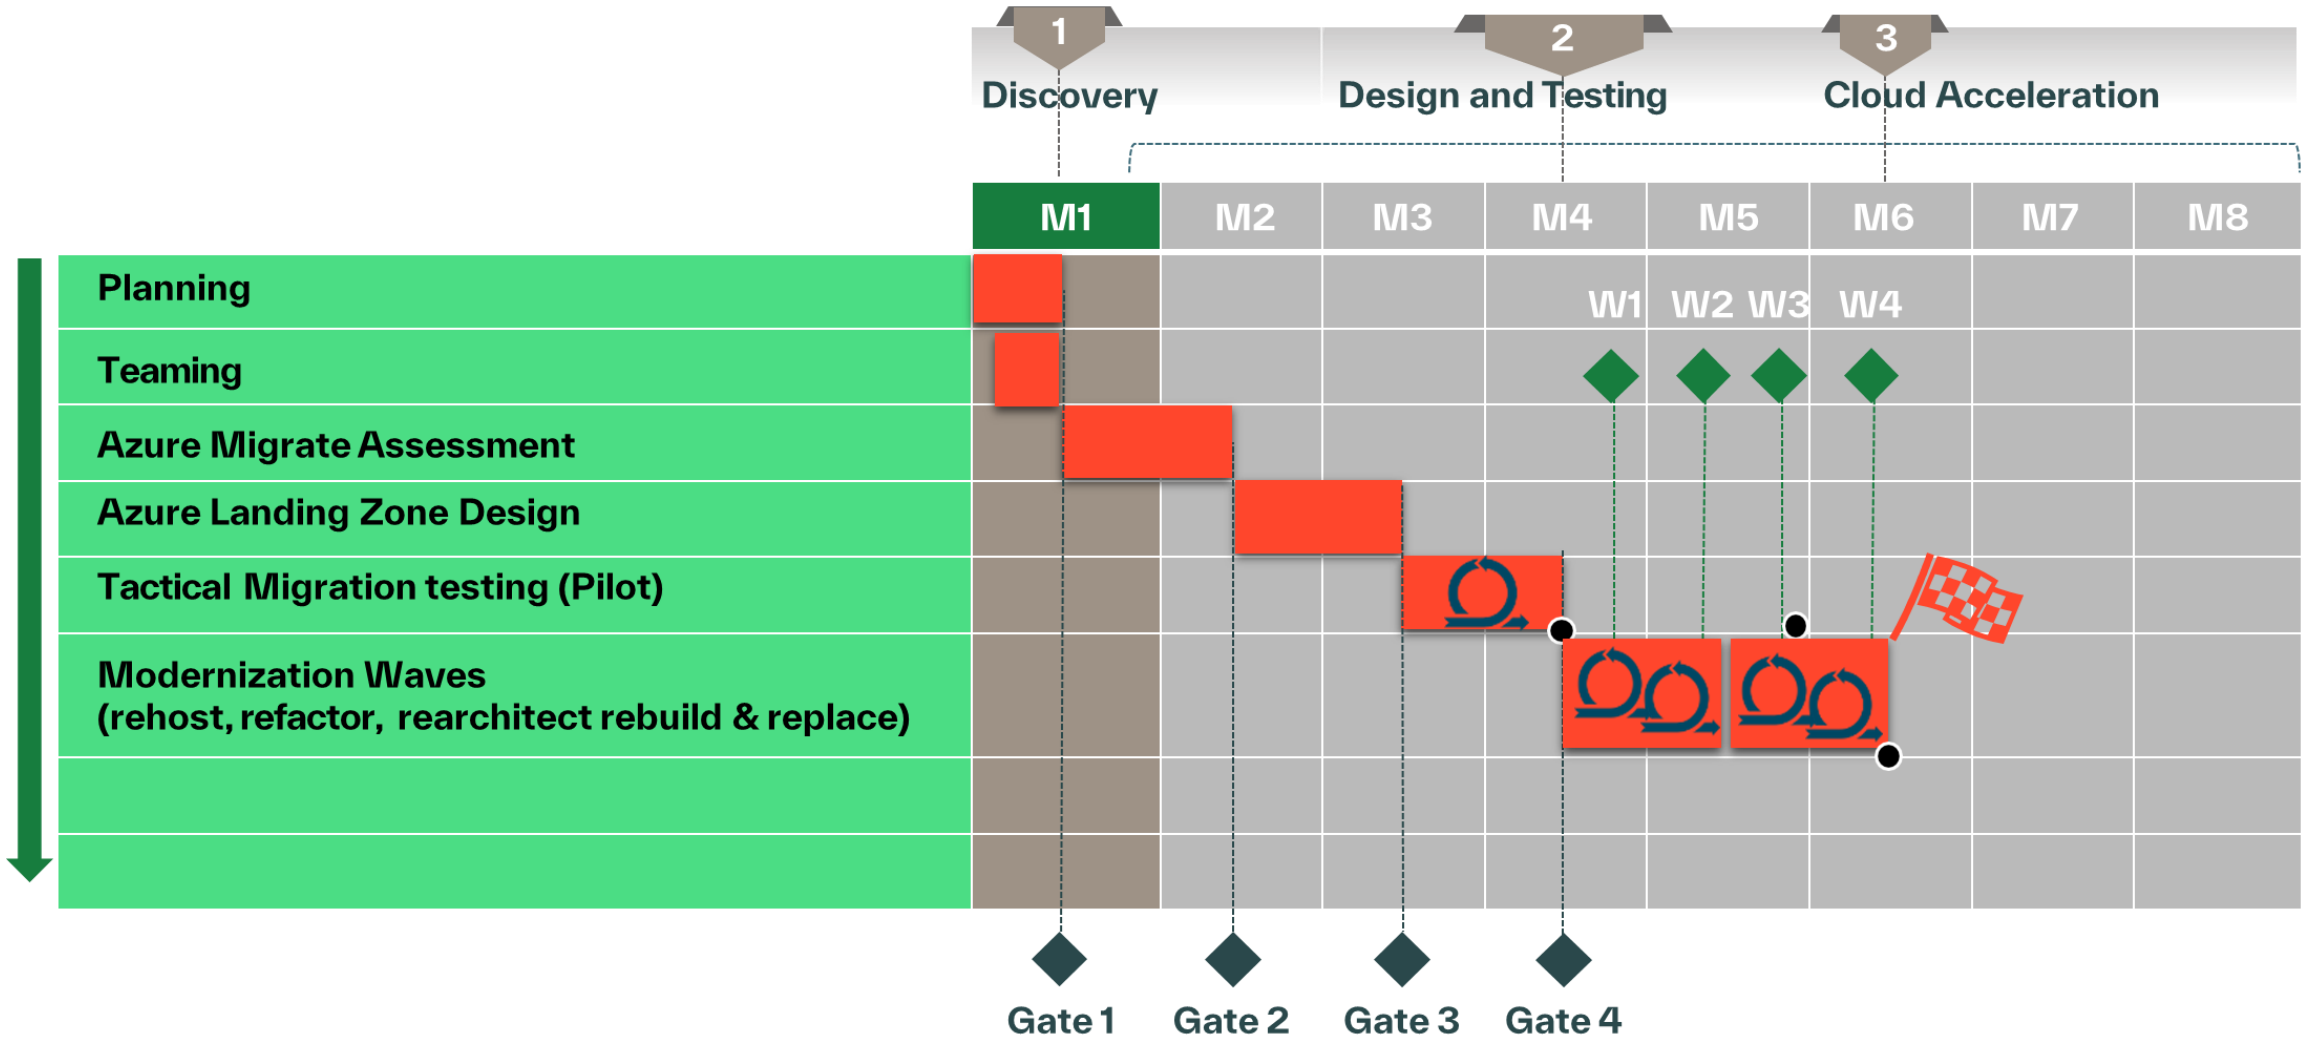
1
Discovery

2
Design and Testing

3
Cloud Acceleration

| | M1 | M2 | M3 | M4 | M5 | M6 | M7 | M8 |
|---|---|---|---|---|---|---|---|---|
| Planning | | | | | | | | |
| Teaming | | | | | | | | |
| Azure Migrate Assessment | | | | | | | | |
| Azure Landing Zone Design | | | | | | | | |
| Tactical Migration testing (Pilot) | | | | | | | | |
| Modernization Waves (rehost, refactor, rearchitect rebuild & replace) | | | | | | | | |

W1 W2 W3 W4

Gate 1
Gate 2
Gate 3
Gate 4